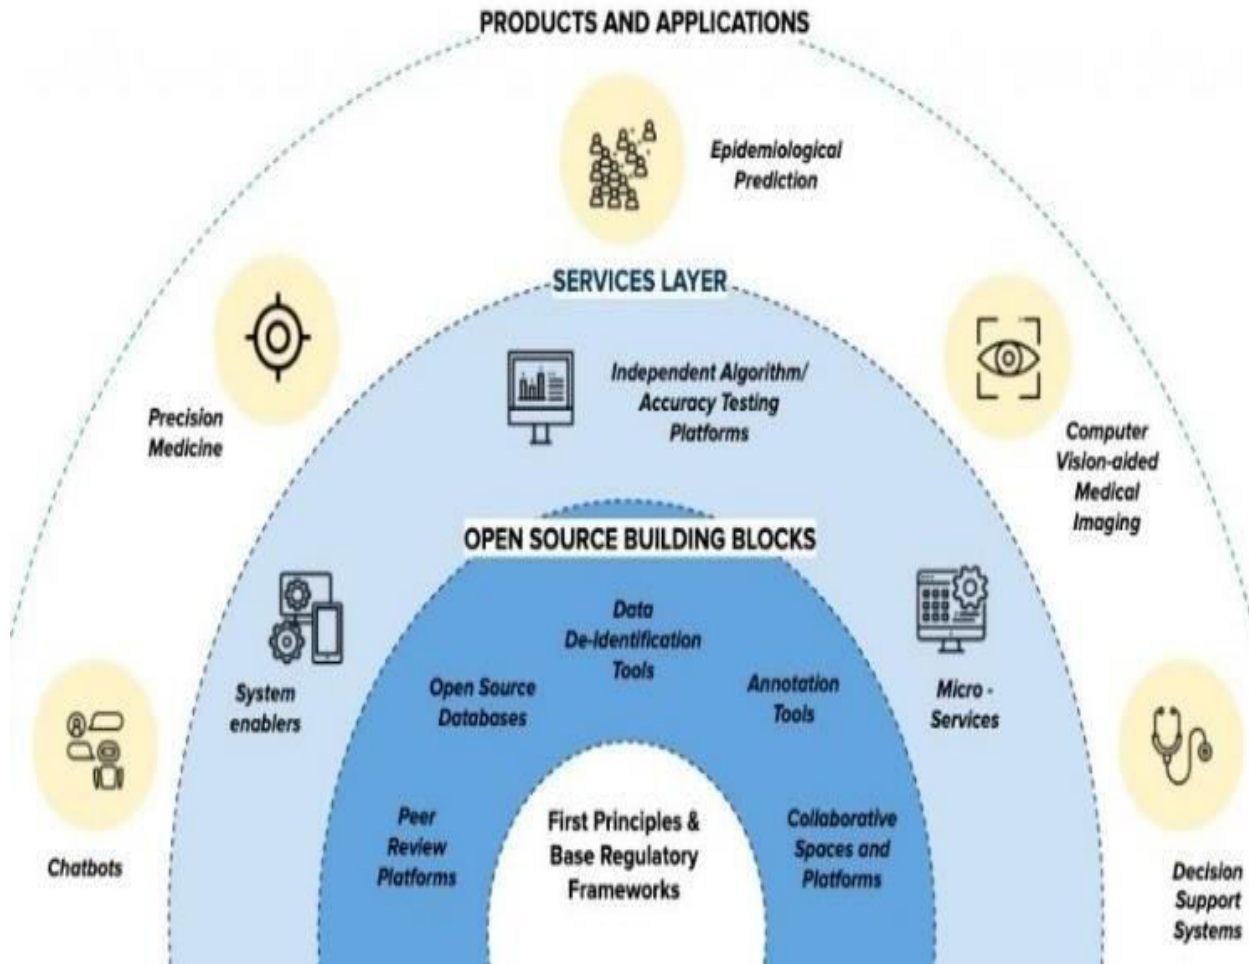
PRODUCTS AND APPLICATIONS

Epidemiological Prediction

Precision Medicine

SERVICES LAYER

Independent Algorithm/ Accuracy Testing Platforms

Computer Vision-aided Medical Imaging

OPEN SOURCE BUILDING BLOCKS

System enablers

Data De-Identification Tools

Open Source Databases

Annotation Tools

Micro - Services

Chatbots

Peer Review Platforms

First Principles & Base Regulatory Frameworks

Collaborative Spaces and Platforms

Decision Support Systems